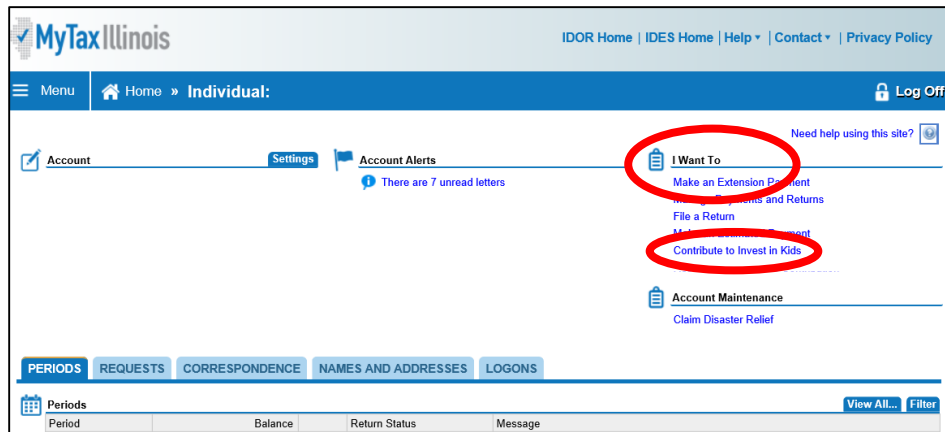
MyTaxIllinois

IDOR Home | IDES Home | Help ▾ | Contact ▾ | Privacy Policy

Menu

Home » Individual:

Log Off

Need help using this site?

Account

Settings

Account Alerts

There are 7 unread letters

I Want To

Make an Extension Pa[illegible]

M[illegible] Payments and Returns

File a Return

M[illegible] Payment

Contribute to Invest in Kids

Account Maintenance

Claim Disaster Relief

PERIODS | REQUESTS | CORRESPONDENCE | NAMES AND ADDRESSES | LOGONS

Periods

View All... | Filter

| Period | Balance | Return Status | Message |
|---|---|---|---|